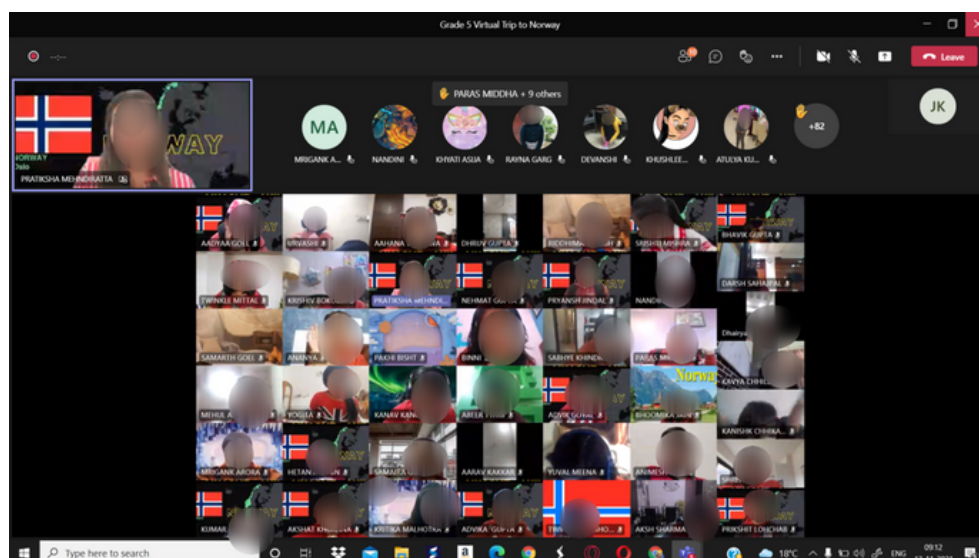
Grade 5 Virtual Trip to Norway

Leave

NORWAY
Oslo
WAY
PRATIKSHA MEHNDIRATTA

PARAS MIDDHA + 9 others

MA
MRIGANK A...
NANDINI
KHYATI ASIJA
RAYNA GARG
DEVANSHI
KHUSHLEE...
ATULYA KU...
+82
JK

AADYAA GOEL
URVASHI
AAHANA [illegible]
DHRUV GUPTA
RIDDHIMA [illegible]
SRISHTI MISHRA
BHAVIK GUPTA
TWINKLE MITTAL
KRISHIV BO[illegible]
PRATIKSHA MEHNDI...
NEHMAT GUPTA
PRYANSH JINDAL
NANDI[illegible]
DARSH SAHAJPAL
SAMARTH GOEL
ANANYA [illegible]
PAKHI BISHT
BINNI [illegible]
SABHYE KHINDE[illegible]
PARUL ME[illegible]
Dhairya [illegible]
MEHUL A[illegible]
YOGITA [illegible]
KANAV KAN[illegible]
ABEER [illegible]
ADVIK GOYAL
BHOOMIKA JAIN
KAVYA CHHI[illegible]
Norway
KANISHK CHHIKA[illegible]
MRIGANK ARORA
HETAN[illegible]
SAMAIRA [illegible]
AARAV KAKKAR
YUVAL MEENA
ANIMESH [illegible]
KUMAR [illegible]
AKSHAT KHURANA
KRITIKA MALHOTRA
ADVIKA GUPTA
TWI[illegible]
AKSH SHARMA
PRIKSHIT LOUCHAB

Type here to search
18°C
ENG
09:12